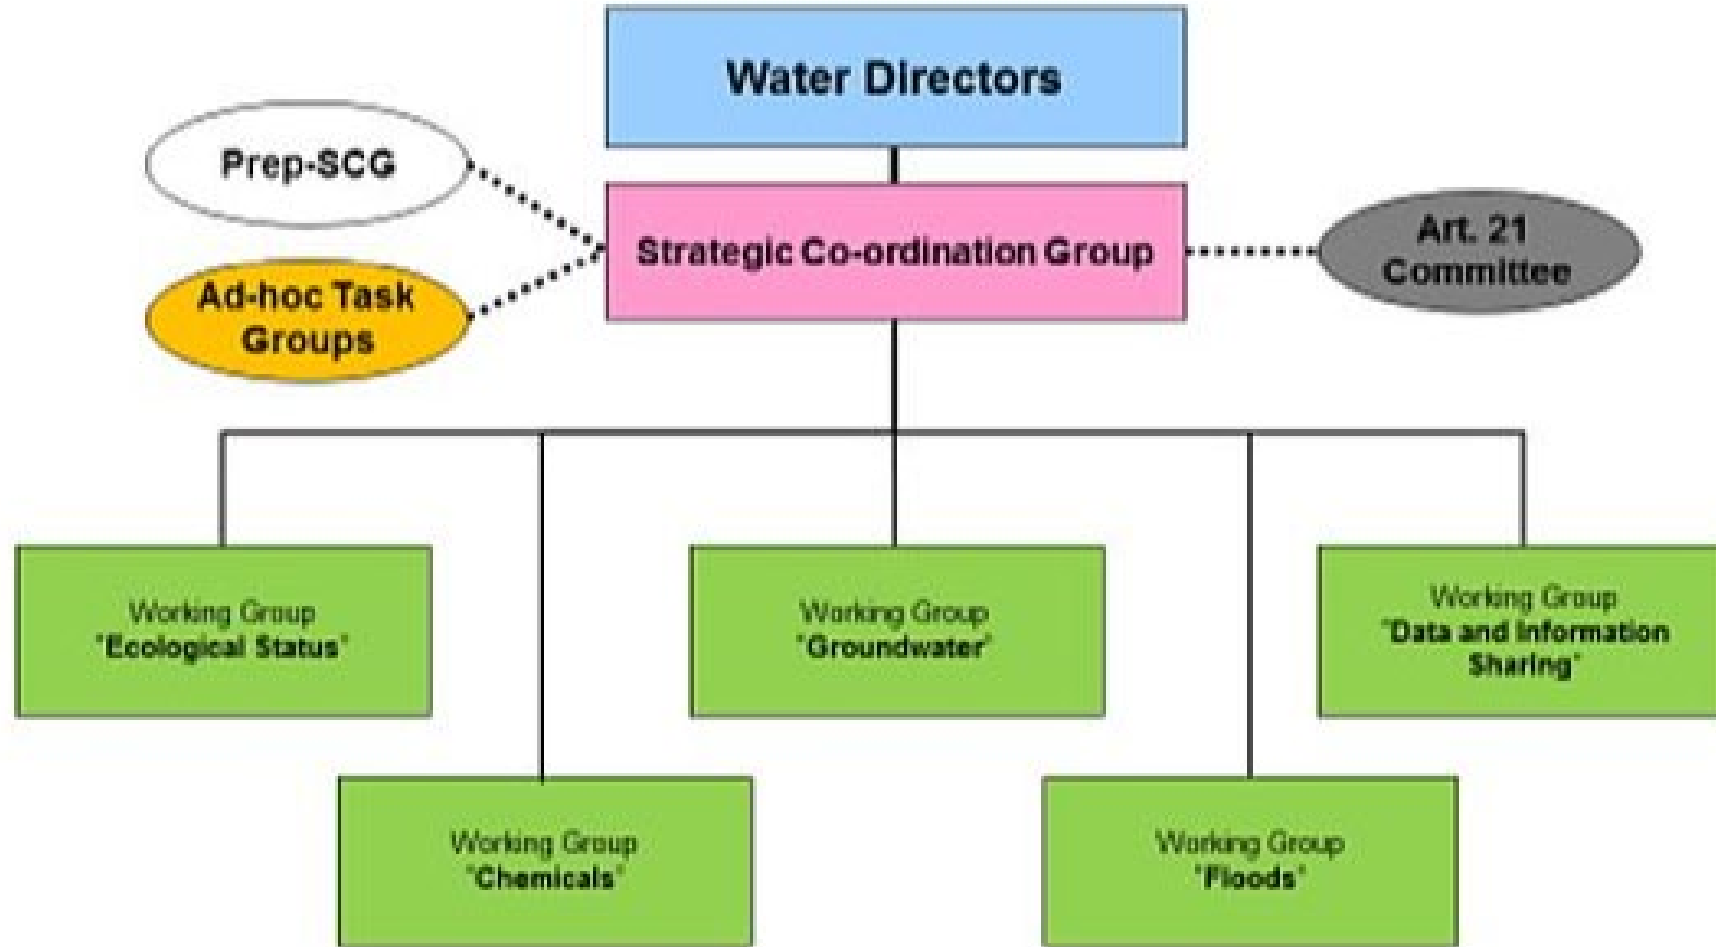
Water Directors

Prep-SCG

Strategic Co-ordination Group

Art. 21 Committee

Ad-hoc Task Groups

Working Group 'Ecological Status'

Working Group 'Groundwater'

Working Group 'Data and Information Sharing'

Working Group 'Chemicals'

Working Group 'Floods'